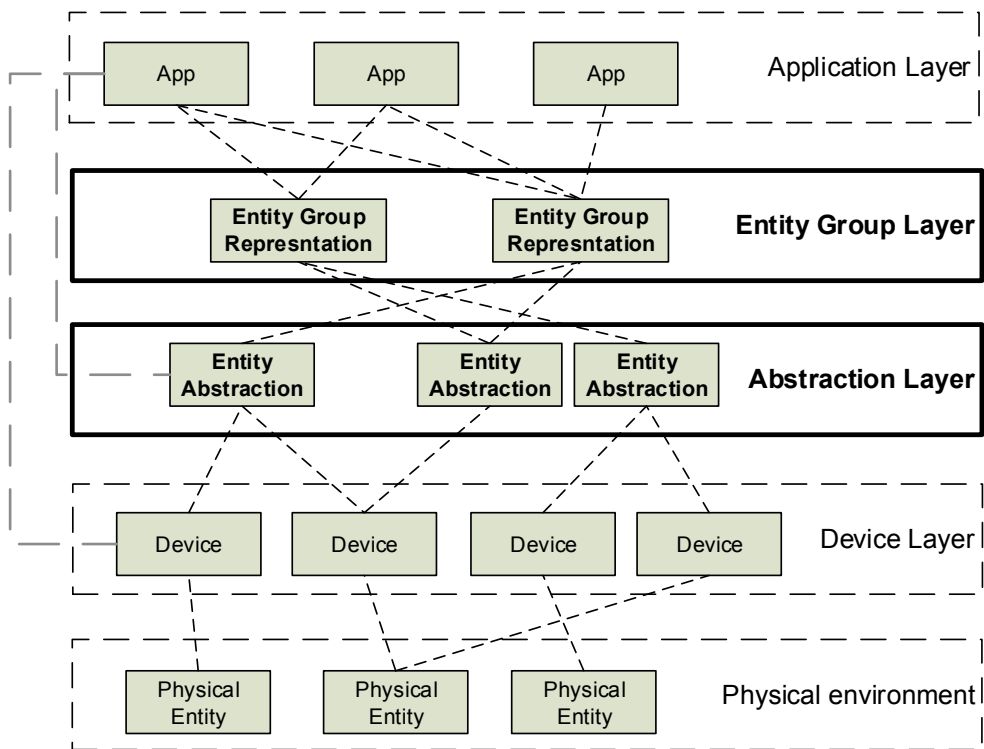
App
App
App
Application Layer

Entity Group Represntation
Entity Group Represntation
Entity Group Layer

Entity Abstraction
Entity Abstraction
Entity Abstraction
Abstraction Layer

Device
Device
Device
Device
Device Layer

Physical Entity
Physical Entity
Physical Entity
Physical environment